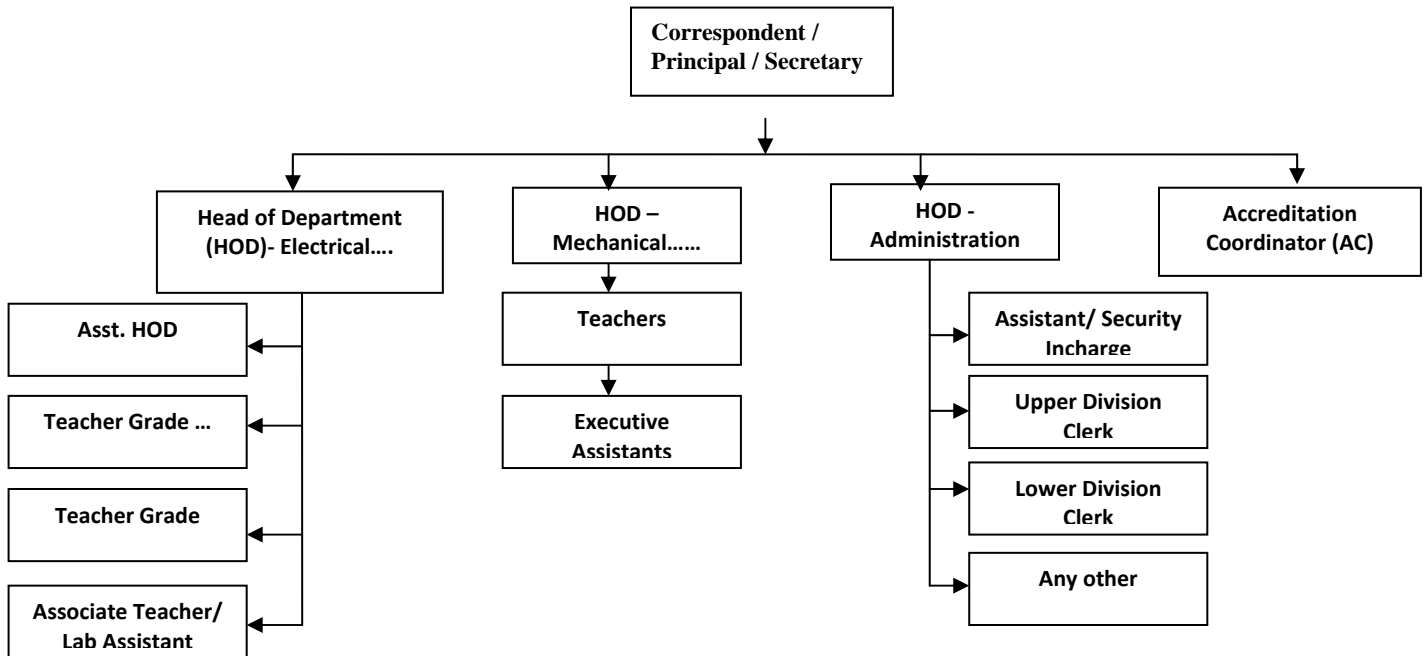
Correspondent / Principal / Secretary

Head of Department (HOD)- Electrical….

HOD – Mechanical……

HOD - Administration

Accreditation Coordinator (AC)

Asst. HOD

Teacher Grade …

Teacher Grade

Associate Teacher/ Lab Assistant

Teachers

Executive Assistants

Assistant/ Security Incharge

Upper Division Clerk

Lower Division Clerk

Any other